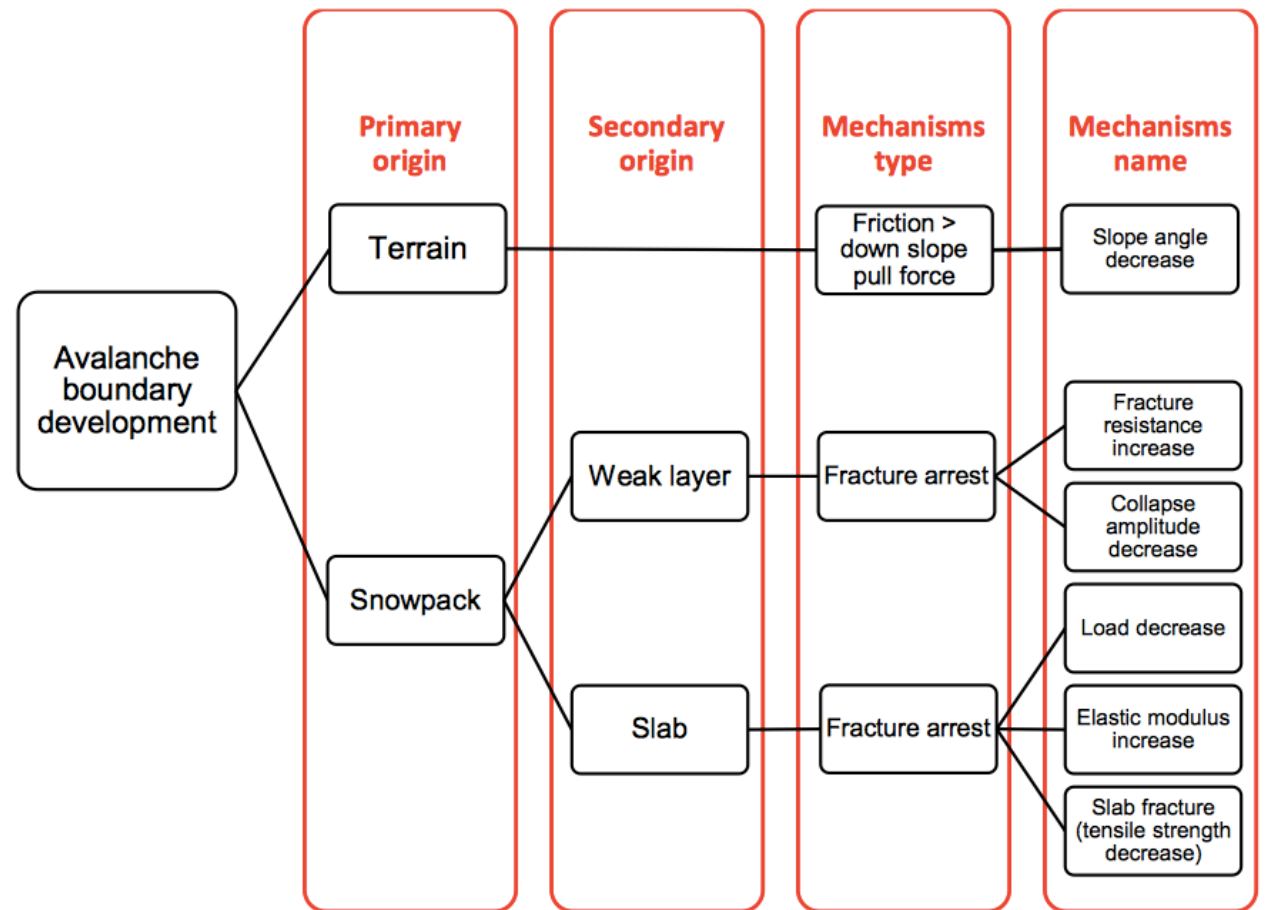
Avalanche boundary development

Primary origin

Secondary origin

Mechanisms type

Mechanisms name

Terrain

Friction > down slope pull force

Slope angle decrease

Weak layer

Fracture arrest

Fracture resistance increase

Collapse amplitude decrease

Snowpack

Slab

Fracture arrest

Load decrease

Elastic modulus increase

Slab fracture (tensile strength decrease)